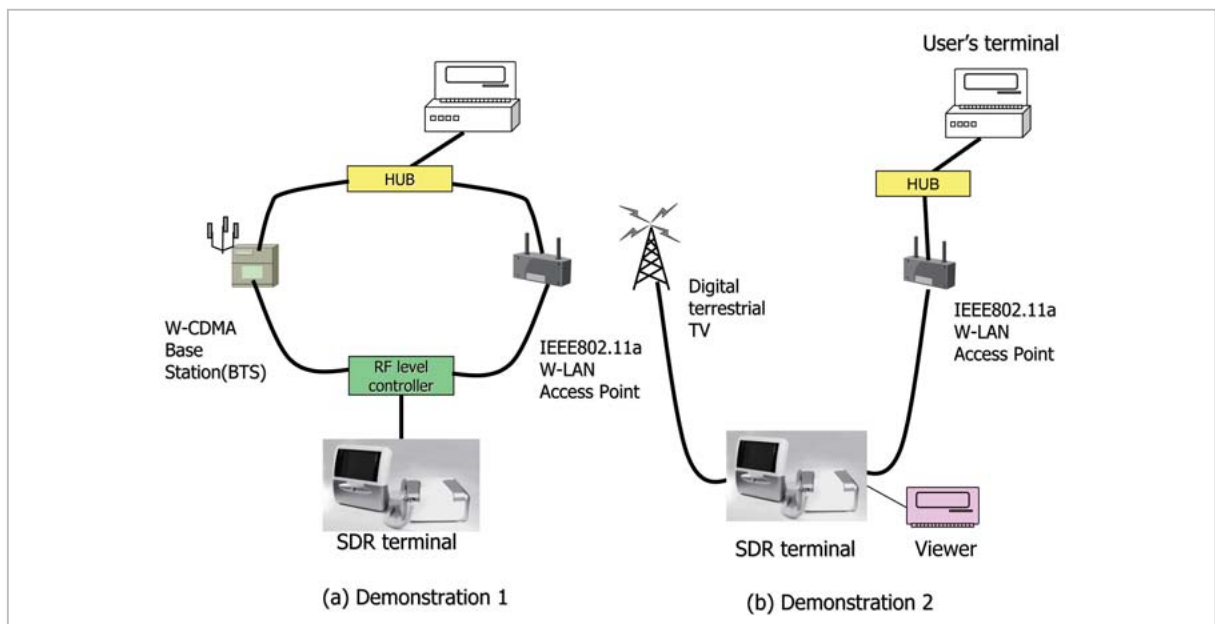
HUB

W-CDMA Base Station(BTS)

RF level controller

IEEE802.11a W-LAN Access Point

SDR terminal

(a) Demonstration 1

Digital terrestrial TV

User's terminal

HUB

IEEE802.11a W-LAN Access Point

SDR terminal

Viewer

(b) Demonstration 2